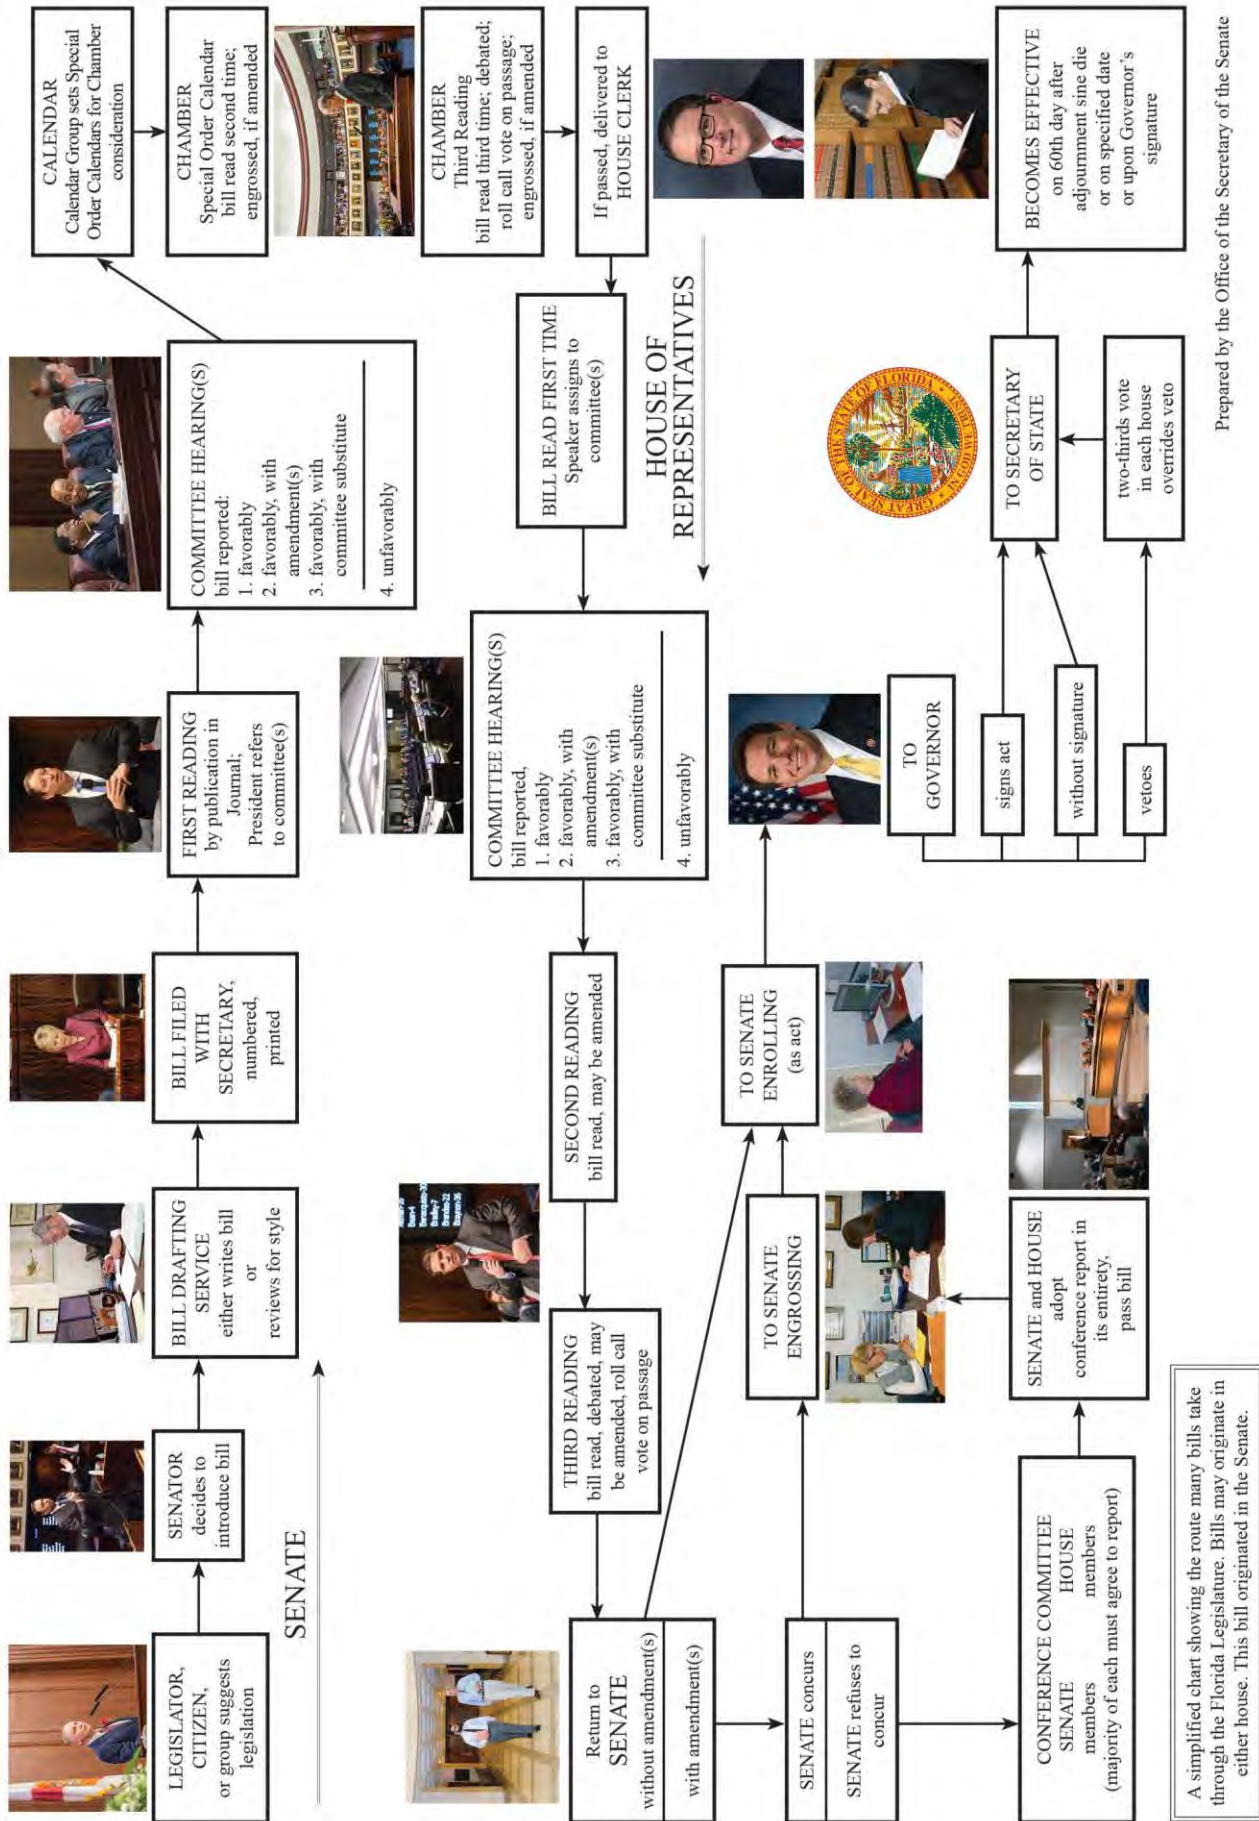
SENATE

LEGISLATOR, CITIZEN, or group suggests legislation

SENATOR decides to introduce bill

BILL DRAFTING SERVICE either writes bill or reviews for style

BILL FILED WITH SECRETARY, numbered, printed

FIRST READING by publication in Journal; President refers to committee(s)

COMMITTEE HEARING(S) bill reported: 1. favorably 2. favorably, with amendment(s) 3. favorably, with committee substitute 4. unfavorably

CALENDAR Calendar Group sets Special Order Calendars for Chamber consideration

CHAMBER Special Order Calendar bill read second time; engrossed, if amended

CHAMBER Third Reading bill read third time; debated; roll call vote on passage; engrossed, if amended

If passed, delivered to HOUSE CLERK

HOUSE OF REPRESENTATIVES

BILL READ FIRST TIME Speaker assigns to committee(s)

COMMITTEE HEARING(S) bill reported, 1. favorably 2. favorably, with amendment(s) 3. favorably, with committee substitute 4. unfavorably

SECOND READING bill read, may be amended

THIRD READING bill read, debated, may be amended, roll call vote on passage

Return to SENATE without amendment(s) | with amendment(s)

SENATE concurs

SENATE refuses to concur

CONFERENCE COMMITTEE SENATE members HOUSE members (majority of each must agree to report)

SENATE and HOUSE adopt conference report in its entirety, pass bill

TO SENATE ENGROSSING

TO SENATE ENROLLING (as act)

TO GOVERNOR

signs act

without signature

vetoes

two-thirds vote in each house overrides veto

TO SECRETARY OF STATE

BECOMES EFFECTIVE on 60th day after adjournment sine die or on specified date or upon Governor's signature

GREAT SEAL OF THE STATE OF FLORIDA IN GOD WE TRUST

A simplified chart showing the route many bills take through the Florida Legislature. Bills may originate in either house. This bill originated in the Senate.

Prepared by the Office of the Secretary of the Senate